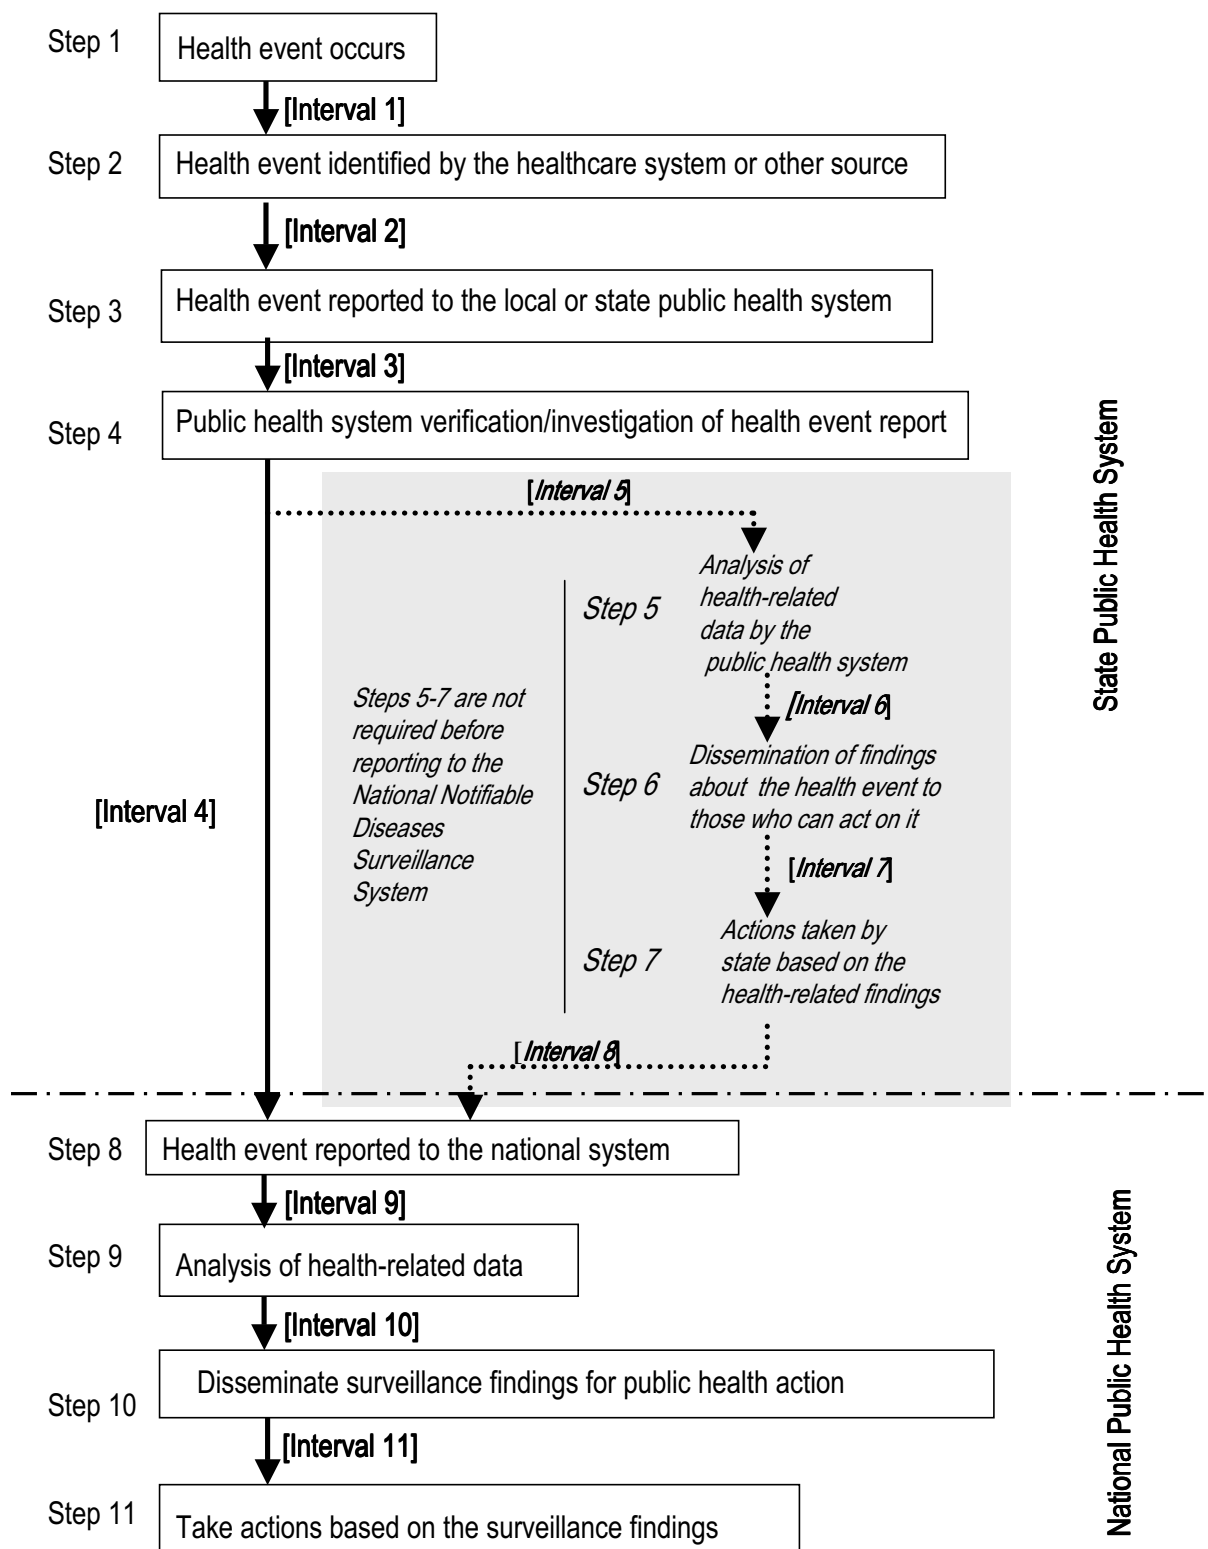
Step 1 Health event occurs

[Interval 1]

Step 2 Health event identified by the healthcare system or other source

[Interval 2]

Step 3 Health event reported to the local or state public health system

[Interval 3]

Step 4 Public health system verification/investigation of health event report

State Public Health System

[Interval 5]

Step 5 Analysis of health-related data by the public health system

[Interval 6]

Steps 5-7 are not required before reporting to the National Notifiable Diseases Surveillance System

[Interval 4]

Step 6 Dissemination of findings about the health event to those who can act on it

[Interval 7]

Step 7 Actions taken by state based on the health-related findings

[Interval 8]

Step 8 Health event reported to the national system

[Interval 9]

Step 9 Analysis of health-related data

[Interval 10]

Step 10 Disseminate surveillance findings for public health action

[Interval 11]

Step 11 Take actions based on the surveillance findings

National Public Health System